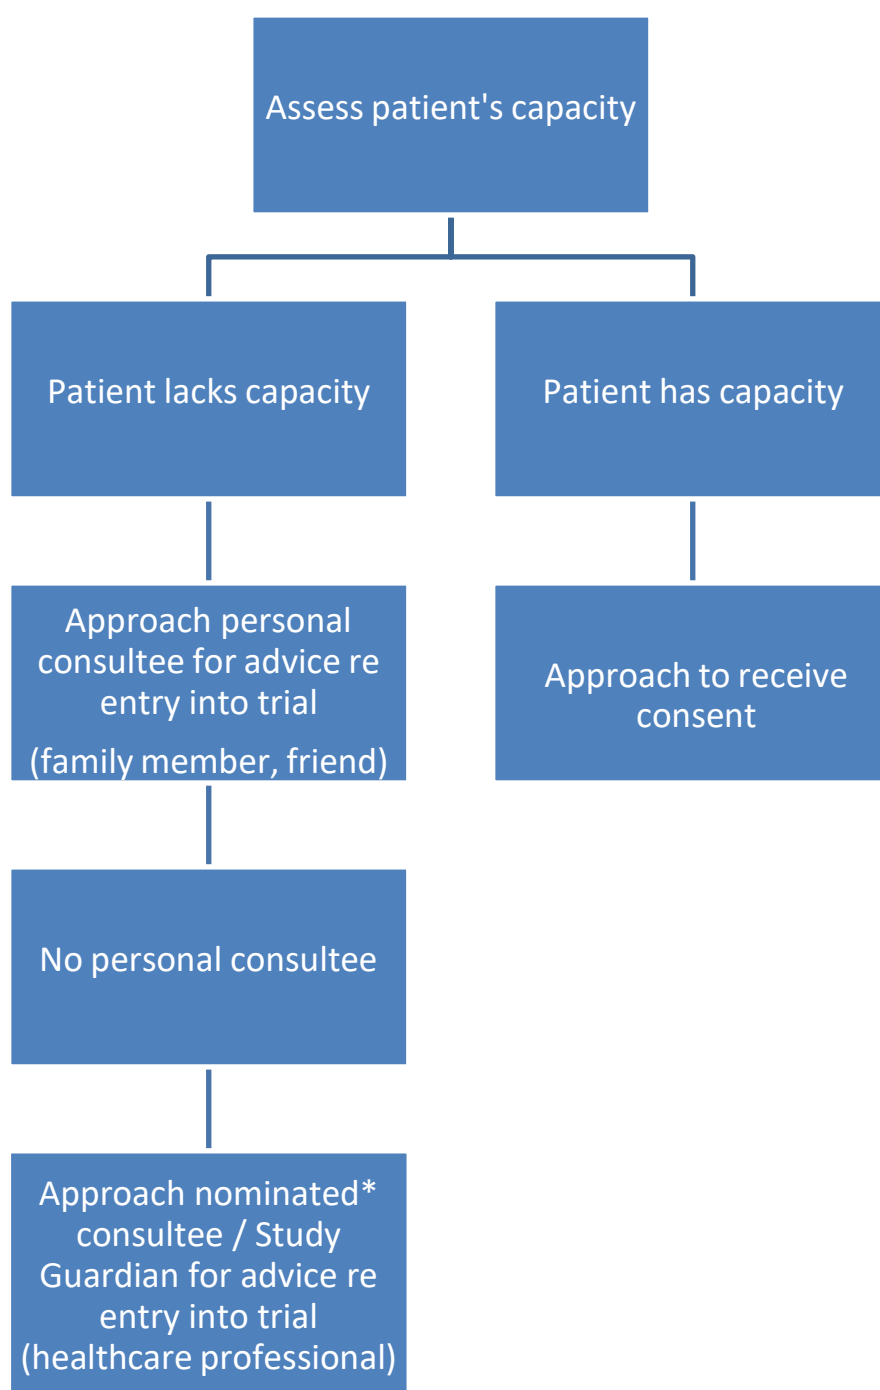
Assess patient's capacity

Patient lacks capacity

Patient has capacity

Approach personal consultee for advice re entry into trial

(family member, friend)

Approach to receive consent

No personal consultee

Approach nominated* consultee / Study Guardian for advice re entry into trial (healthcare professional)